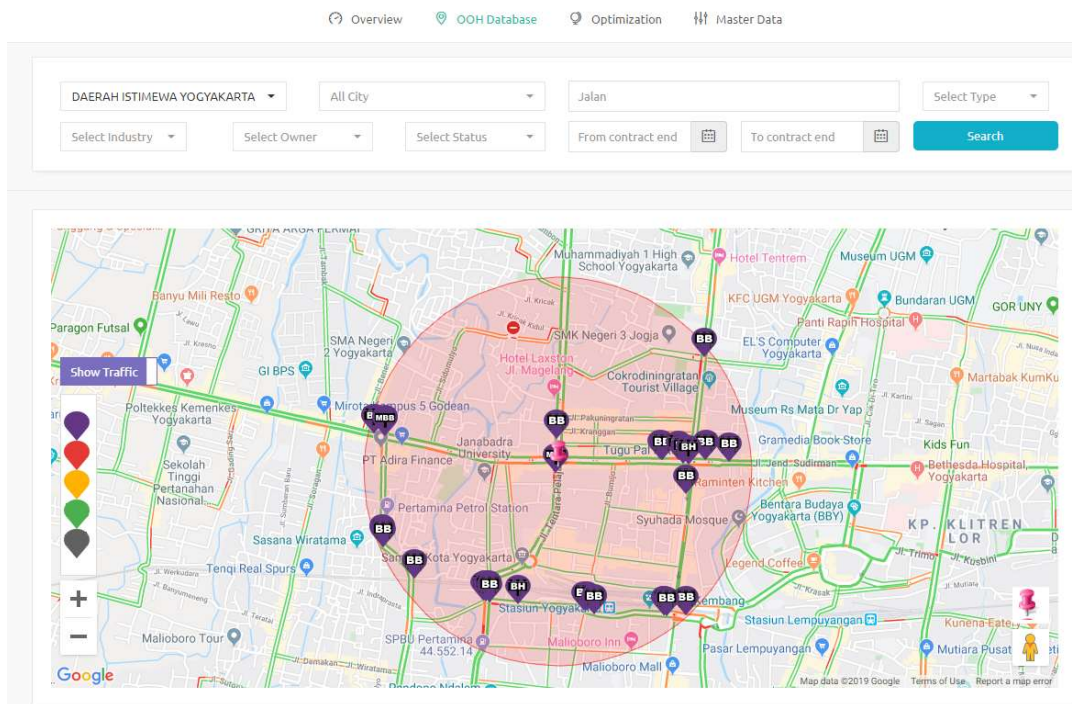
Overview OOH Database Optimization Master Data

DAERAH ISTIMEWA YOGYAKARTA
All City
Jalan
Select Type
Select Industry
Select Owner
Select Status
From contract end
To contract end
Search

GRIYA ARGA PERMAI
Muhammadiyah 1 High School Yogyakarta
Hotel Tentrem
Museum UGM
Banyu Mili Resto
KFC UGM Yogyakarta
Bundaran UGM
GOR UNY
Paragon Futsal
SMK Negeri 3 Jogja
Panti Rapih Hospital
SMA Negeri 2 Yogyakarta
Hotel Laxston Jl. Magelang
EL'S Computer Yogyakarta
Show Traffic
GI BPS
Cokrodiningratan Tourist Village
Martabak KumKu
Poltekkes Kemenkes Yogyakarta
Mirota Kampus 5 Godean
Museum Rs Mata Dr Yap
Sekolah Tinggi Pertanahan Nasional
Janabadra University
Gramedia Book Store
Kids Fun
PT Adira Finance
Tugu Pal
Bethesda Hospital, Yogyakarta
Jl. Jend. Sudirman
Raminten Kitchen
Pertamina Petrol Station
Taman Budaya Yogyakarta (BBY)
Syuhada Mosque
KP. KLITREN LOR
Sasana Wiratama
Samsat Kota Yogyakarta
Legend Coffee
Tenqi Real Spurs
Stasiun Yogyakarta
Kembang
Malioboro Tour
Malioboro Inn
Stasiun Lempuyangan
Kunena Eatery
SPBU Pertamina 44.552.14
Pasar Lempuyangan
Mutiara Pusat
Malioboro Mall
BB
MBB
BH
Google
Map data ©2019 Google Terms of Use Report a map error